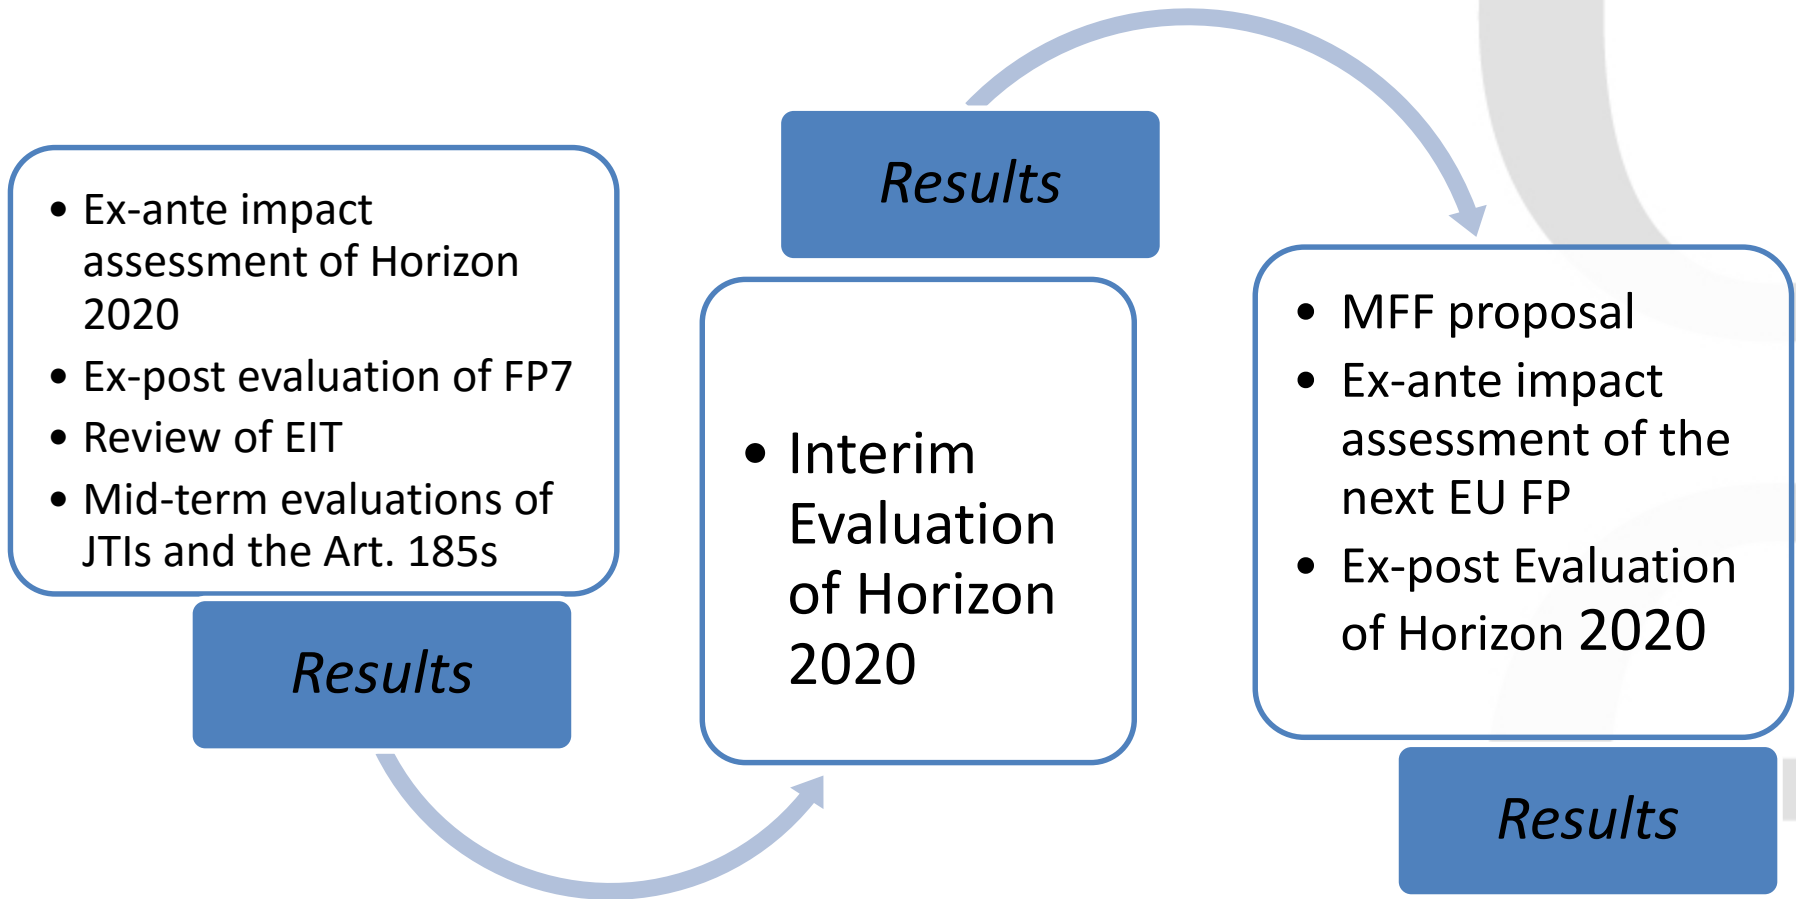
- Ex-ante impact assessment of Horizon 2020
- Ex-post evaluation of FP7
- Review of EIT
- Mid-term evaluations of JTIs and the Art. 185s

Results

Results

- Interim Evaluation of Horizon 2020

- MFF proposal
- Ex-ante impact assessment of the next EU FP
- Ex-post Evaluation of Horizon 2020

Results